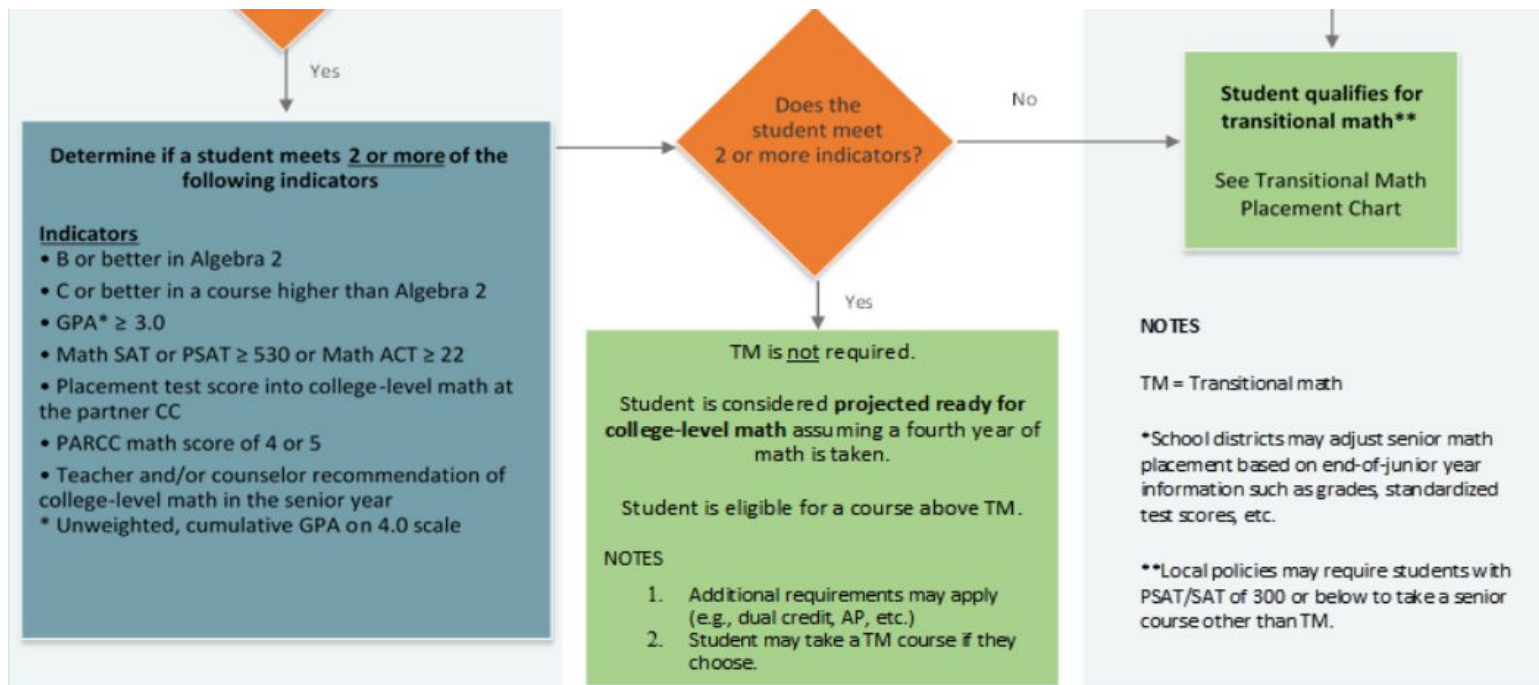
Yes

Determine if a student meets 2 or more of the following indicators

Indicators
• B or better in Algebra 2
• C or better in a course higher than Algebra 2
• GPA* ≥ 3.0
• Math SAT or PSAT ≥ 530 or Math ACT ≥ 22
• Placement test score into college-level math at the partner CC
• PARCC math score of 4 or 5
• Teacher and/or counselor recommendation of college-level math in the senior year
* Unweighted, cumulative GPA on 4.0 scale

Does the student meet 2 or more indicators?

No

Yes

TM is not required.

Student is considered projected ready for college-level math assuming a fourth year of math is taken.

Student is eligible for a course above TM.

NOTES
1. Additional requirements may apply (e.g., dual credit, AP, etc.)
2. Student may take a TM course if they choose.

Student qualifies for transitional math**

See Transitional Math Placement Chart

NOTES

TM = Transitional math

*School districts may adjust senior math placement based on end-of-junior year information such as grades, standardized test scores, etc.

**Local policies may require students with PSAT/SAT of 300 or below to take a senior course other than TM.